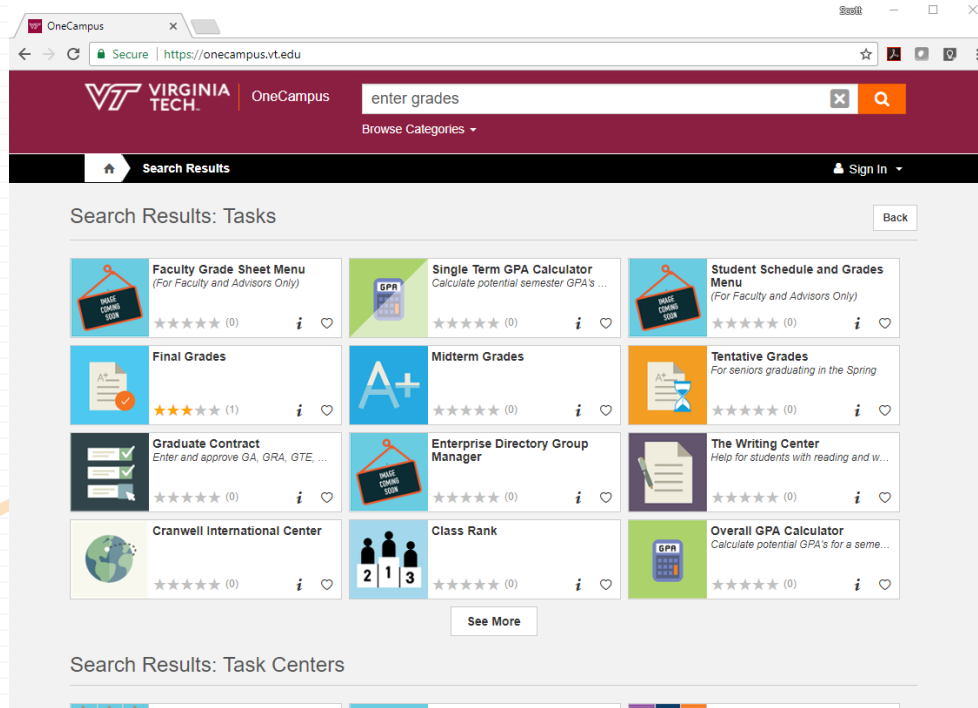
OneCampus ×

Scott

Secure | https://onecampus.vt.edu

VIRGINIA TECH. OneCampus

enter grades

Browse Categories

Search Results

Sign In

Search Results: Tasks

Back

IMAGE COMING SOON

Faculty Grade Sheet Menu
(For Faculty and Advisors Only)
(0)

GPA

Single Term GPA Calculator
Calculate potential semester GPA's ...
(0)

IMAGE COMING SOON

Student Schedule and Grades Menu
(For Faculty and Advisors Only)
(0)

A+

Final Grades
(1)

A+

Midterm Grades
(0)

A+

Tentative Grades
For seniors graduating in the Spring
(0)

Graduate Contract
Enter and approve GA, GRA, GTE, ...
(0)

IMAGE COMING SOON

Enterprise Directory Group Manager
(0)

The Writing Center
Help for students with reading and w...
(0)

Cranwell International Center
(0)

2 1 3

Class Rank
(0)

GPA

Overall GPA Calculator
Calculate potential GPA's for a seme...
(0)

See More

Search Results: Task Centers